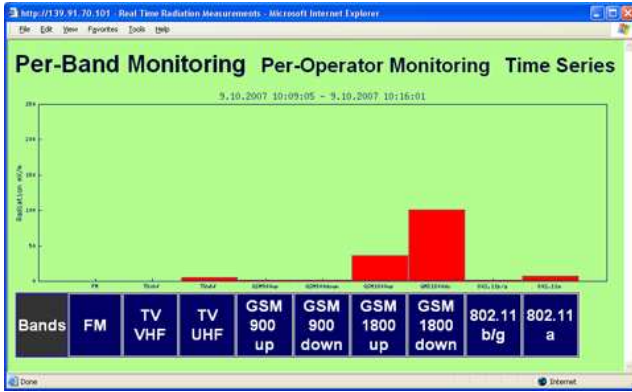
http://139.91.70.101 - Real Time Radiation Measurements - Microsoft Internet Explorer

File Edit View Favorites Tools Help

Per-Band Monitoring Per-Operator Monitoring Time Series

9.10.2007 10:09:05 - 9.10.2007 10:16:01

Radiation mV/m

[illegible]

| Bands | FM | TV VHF | TV UHF | GSM 900 up | GSM 900 down | GSM 1800 up | GSM 1800 down | 802.11 b/g | 802.11 a |
|---|---|---|---|---|---|---|---|---|---|

Done

Internet